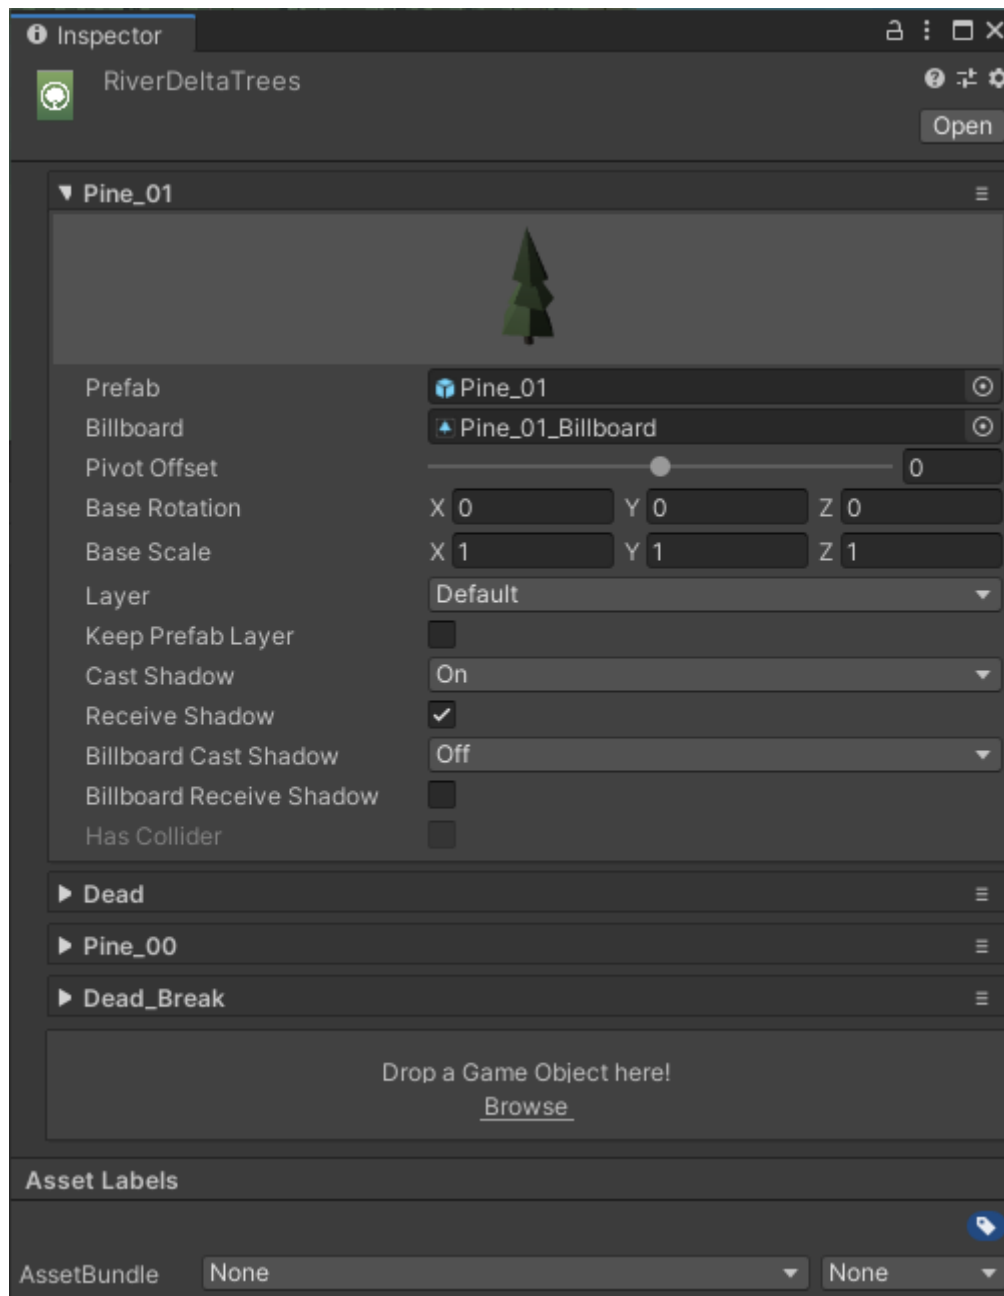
Inspector

RiverDeltaTrees

Open

Pine_01

Prefab | Pine_01
Billboard | Pine_01_Billboard
Pivot Offset | 0
Base Rotation | X 0 | Y 0 | Z 0
Base Scale | X 1 | Y 1 | Z 1
Layer | Default
Keep Prefab Layer
Cast Shadow | On
Receive Shadow
Billboard Cast Shadow | Off
Billboard Receive Shadow
Has Collider

Dead

Pine_00

Dead_Break

Drop a Game Object here!
Browse

Asset Labels

AssetBundle | None | None